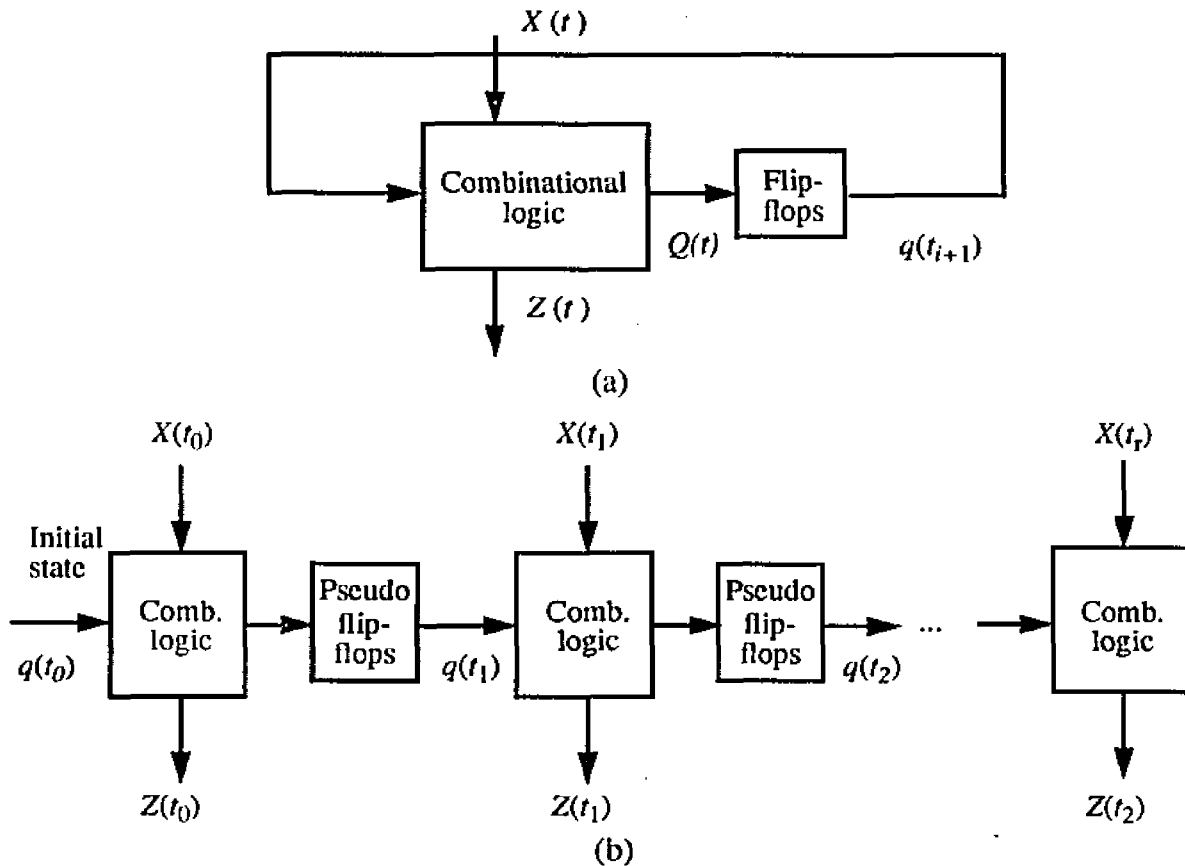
$X(t)$

Combinational logic

Flip-flops

$Q(t)$

$q(t_{i+1})$

$Z(t)$

(a)

$X(t_0)$

$X(t_1)$

$X(t_r)$

Initial state

Comb. logic

Pseudo flip-flops

Comb. logic

Pseudo flip-flops

...

Comb. logic

$q(t_0)$

$q(t_1)$

$q(t_2)$

$Z(t_0)$

$Z(t_1)$

$Z(t_2)$

(b)